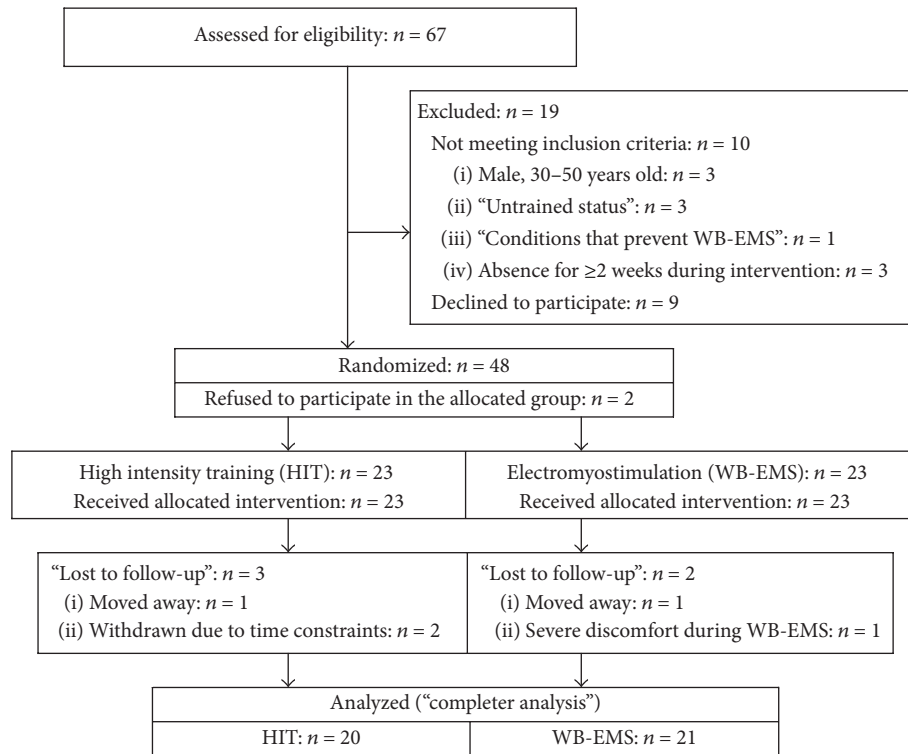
Assessed for eligibility: $n = 67$

Excluded: $n = 19$
Not meeting inclusion criteria: $n = 10$
(i) Male, 30–50 years old: $n = 3$
(ii) "Untrained status": $n = 3$
(iii) "Conditions that prevent WB-EMS": $n = 1$
(iv) Absence for ≥2 weeks during intervention: $n = 3$
Declined to participate: $n = 9$

Randomized: $n = 48$
Refused to participate in the allocated group: $n = 2$

High intensity training (HIT): $n = 23$
Received allocated intervention: $n = 23$

Electromyostimulation (WB-EMS): $n = 23$
Received allocated intervention: $n = 23$

"Lost to follow-up": $n = 3$
(i) Moved away: $n = 1$
(ii) Withdrawn due to time constraints: $n = 2$

"Lost to follow-up": $n = 2$
(i) Moved away: $n = 1$
(ii) Severe discomfort during WB-EMS: $n = 1$

Analyzed ("completer analysis")
HIT: $n = 20$
WB-EMS: $n = 21$